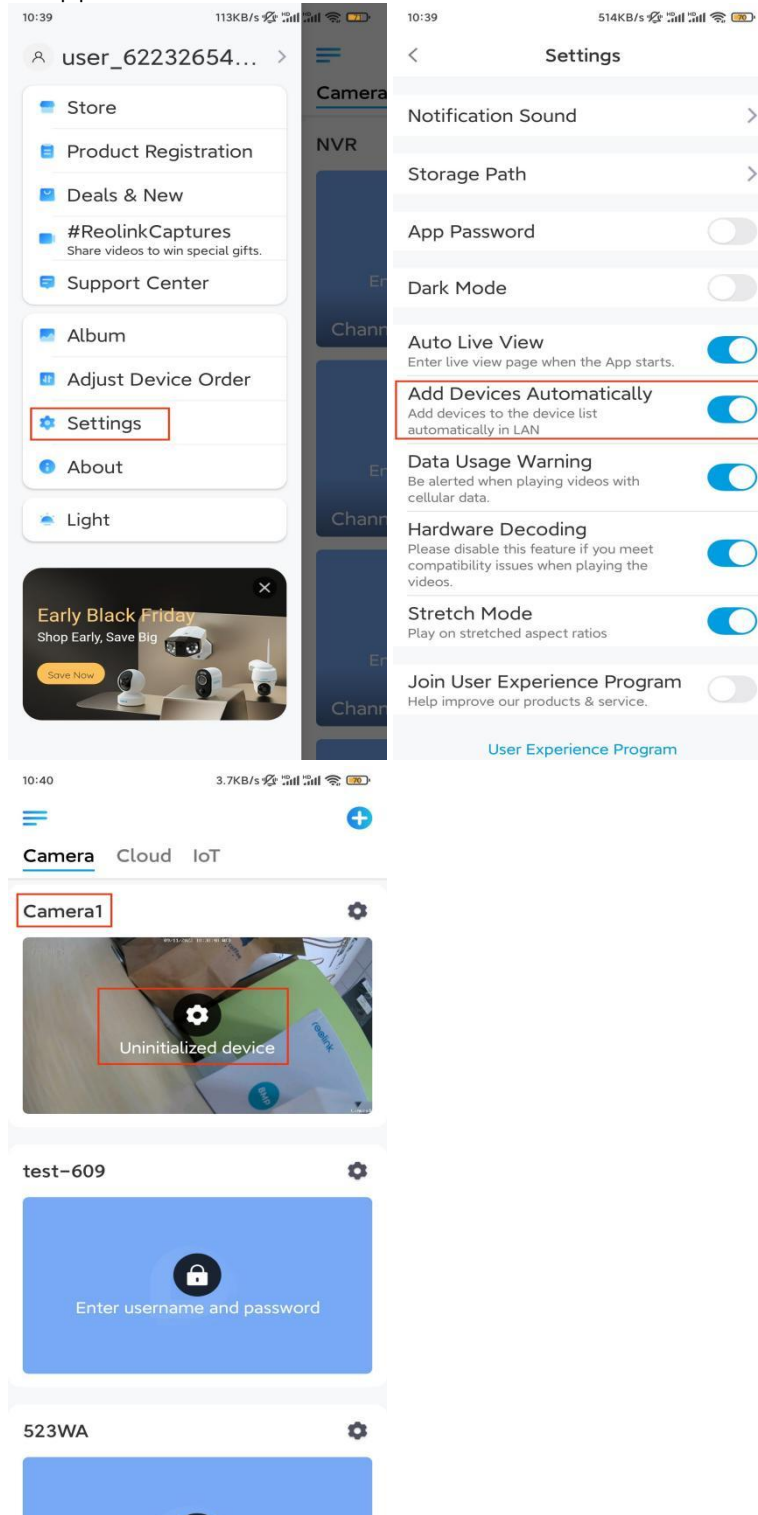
10:39

113KB/s

user_62232654...

Camera

NVR

Store

Product Registration

Deals & New

#ReolinkCaptures
Share videos to win special gifts.

Support Center

Album

Adjust Device Order

Settings

About

Light

Early Black Friday
Shop Early, Save Big

Save Now

En
Chann
En
Chann
En
Chann

10:39

514KB/s

Settings

Notification Sound

Storage Path

App Password

Dark Mode

Auto Live View
Enter live view page when the App starts.

Add Devices Automatically
Add devices to the device list automatically in LAN

Data Usage Warning
Be alerted when playing videos with cellular data.

Hardware Decoding
Please disable this feature if you meet compatibility issues when playing the videos.

Stretch Mode
Play on stretched aspect ratios

Join User Experience Program
Help improve our products & service.

User Experience Program

10:40

3.7KB/s

Camera Cloud IoT

Camera1

Uninitialized device

test-609

Enter username and password

523WA